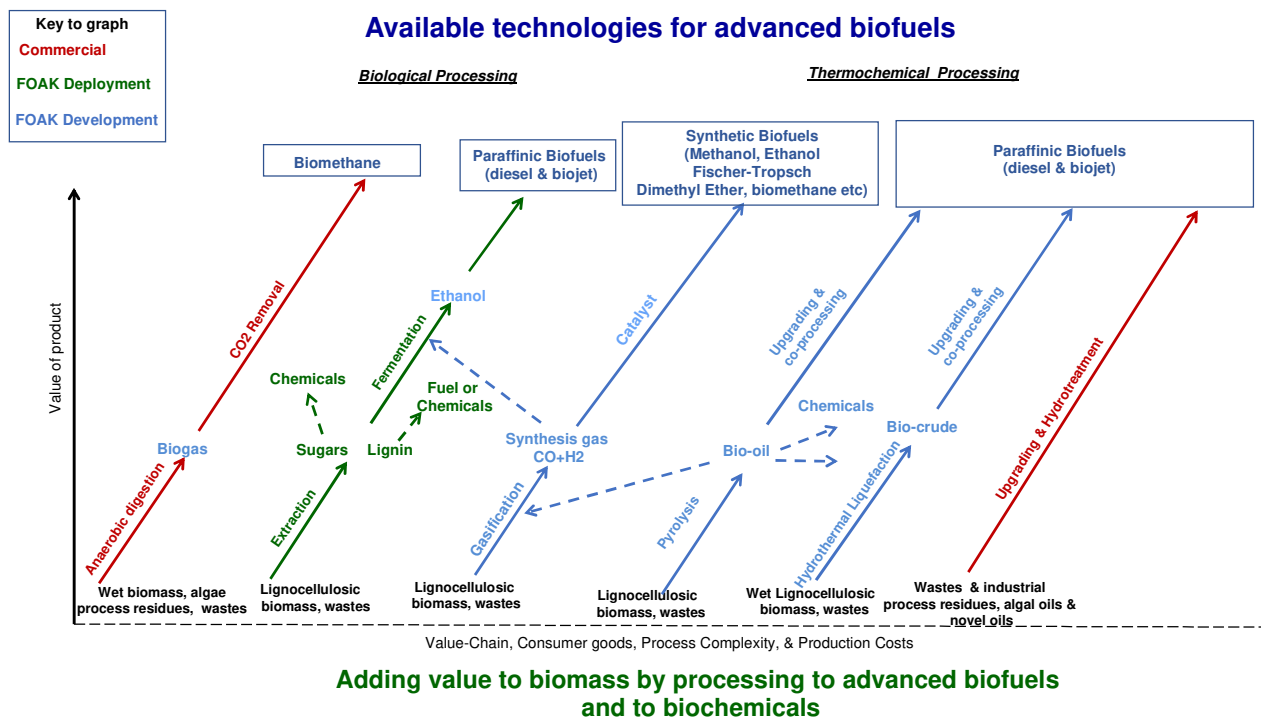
Key to graph
Commercial
FOAK Deployment
FOAK Development

Available technologies for advanced biofuels

Biological Processing

Thermochemical Processing

Biomethane

Paraffinic Biofuels (diesel & biojet)

Synthetic Biofuels (Methanol, Ethanol Fischer-Tropsch Dimethyl Ether, biomethane etc)

Paraffinic Biofuels (diesel & biojet)

Value of product

CO2 Removal

Chemicals

Ethanol

Fermentation

Fuel or Chemicals

Catalyst

Upgrading & co-processing

Upgrading & co-processing

Chemicals

Bio-crude

Upgrading & Hydrotreatment

Biogas

Sugars

Lignin

Synthesis gas CO+H2

Bio-oil

Hydrothermal Liquefaction

Anaerobic digestion

Extraction

Gasification

Pyrolysis

Wet biomass, algae process residues, wastes

Lignocellulosic biomass, wastes

Lignocellulosic biomass, wastes

Lignocellulosic biomass, wastes

Wet Lignocellulosic biomass, wastes

Wastes & industrial process residues, algal oils & novel oils

Value-Chain, Consumer goods, Process Complexity, & Production Costs

Adding value to biomass by processing to advanced biofuels and to biochemicals